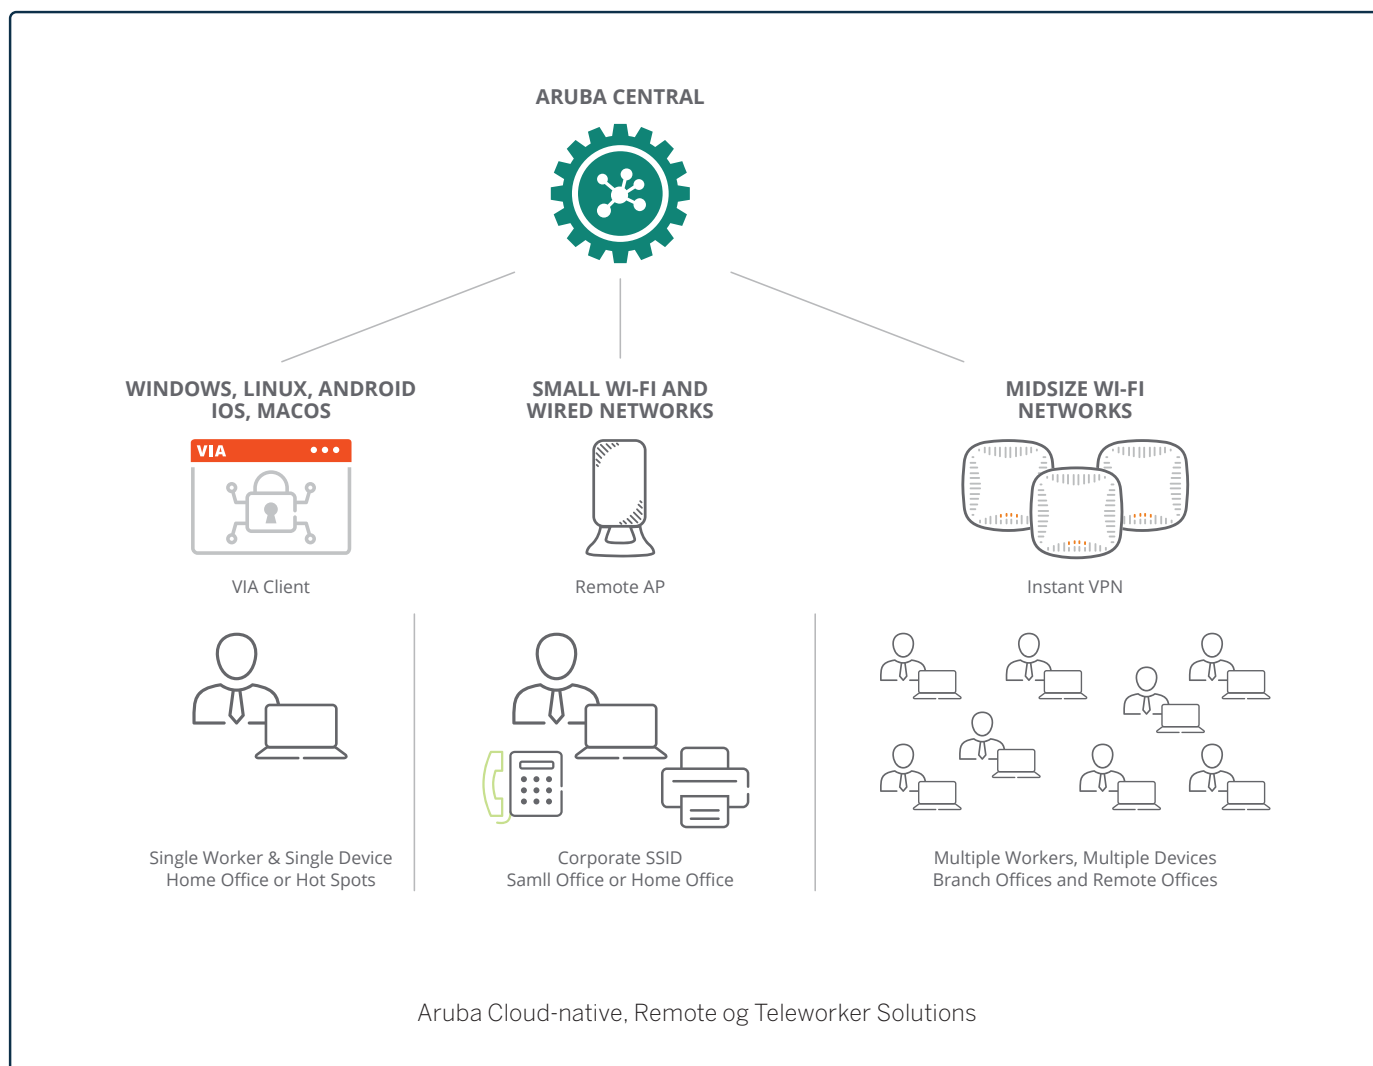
ARUBA CENTRAL

WINDOWS, LINUX, ANDROID IOS, MACOS

VIA

VIA Client

Single Worker & Single Device
Home Office or Hot Spots

SMALL WI-FI AND WIRED NETWORKS

Remote AP

Corporate SSID
Samll Office or Home Office

MIDSIZE WI-FI NETWORKS

Instant VPN

Multiple Workers, Multiple Devices
Branch Offices and Remote Offices

Aruba Cloud-native, Remote og Teleworker Solutions